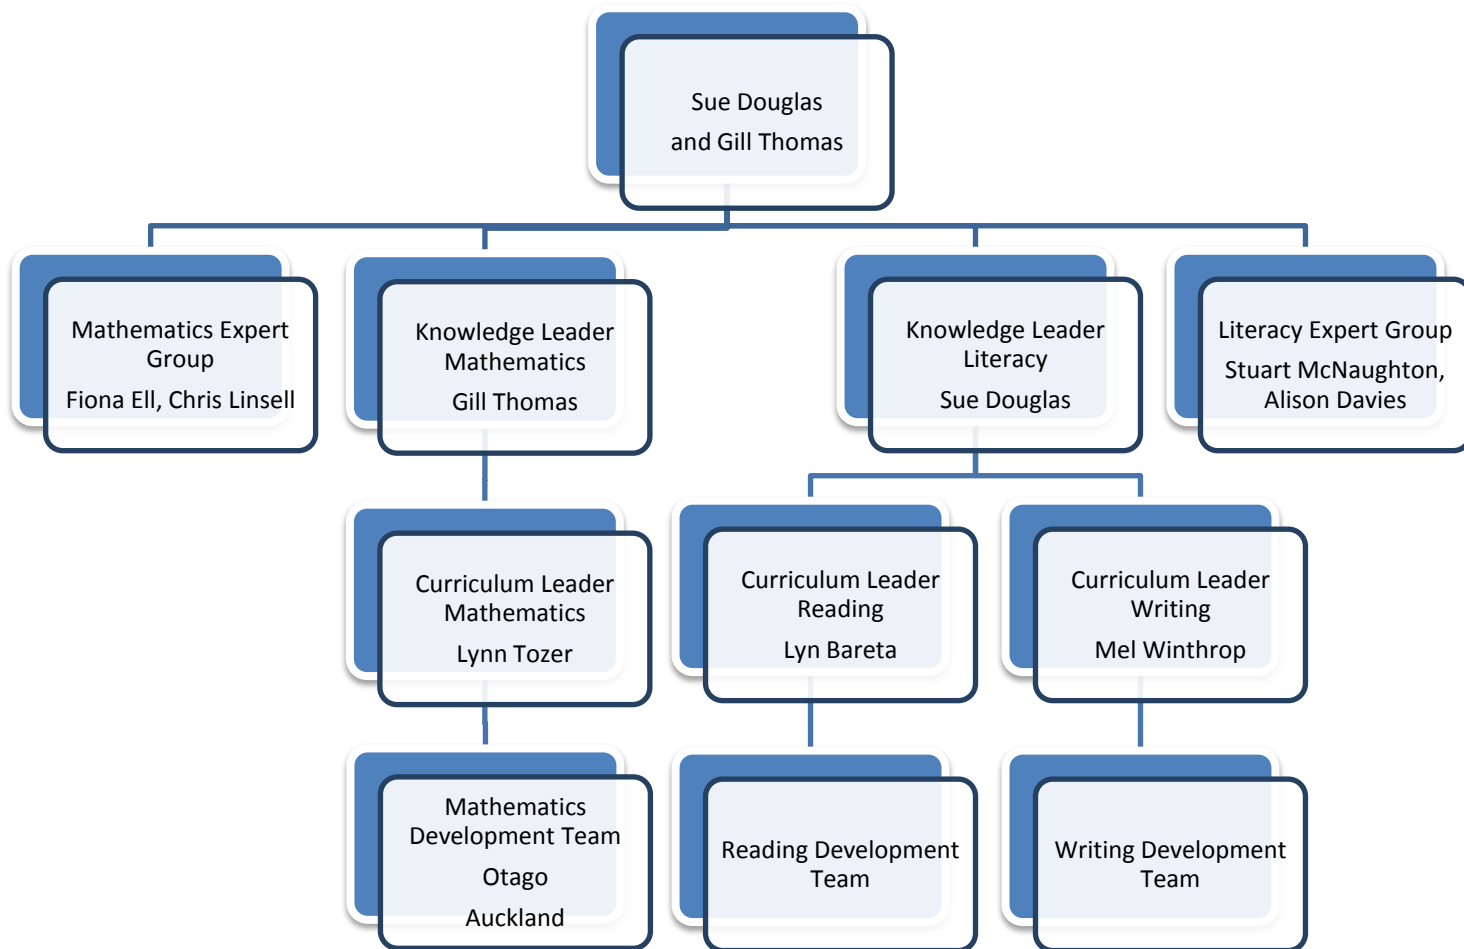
Sue Douglas
and Gill Thomas

Mathematics Expert Group
Fiona Ell, Chris Linsell

Knowledge Leader Mathematics
Gill Thomas

Knowledge Leader Literacy
Sue Douglas

Literacy Expert Group
Stuart McNaughton, Alison Davies

Curriculum Leader Mathematics
Lynn Tozer

Curriculum Leader Reading
Lyn Bareta

Curriculum Leader Writing
Mel Winthrop

Mathematics Development Team
Otago
Auckland

Reading Development Team

Writing Development Team